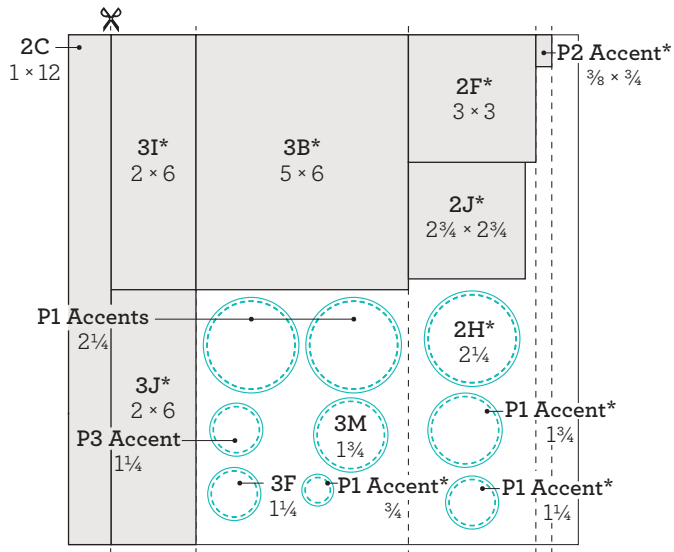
2C
$1 \times 12$

3I*
$2 \times 6$

3B*
$5 \times 6$

2F*
$3 \times 3$

P2 Accent*
$\frac{3}{8} \times \frac{3}{4}$

2J*
$2\frac{3}{4} \times 2\frac{3}{4}$

P1 Accents
$2\frac{1}{4}$

2H*
$2\frac{1}{4}$

3J*
$2 \times 6$

P3 Accent
$1\frac{1}{4}$

3M
$1\frac{3}{4}$

P1 Accent*
$1\frac{3}{4}$

3F
$1\frac{1}{4}$

P1 Accent*
$\frac{3}{4}$

P1 Accent*
$1\frac{1}{4}$